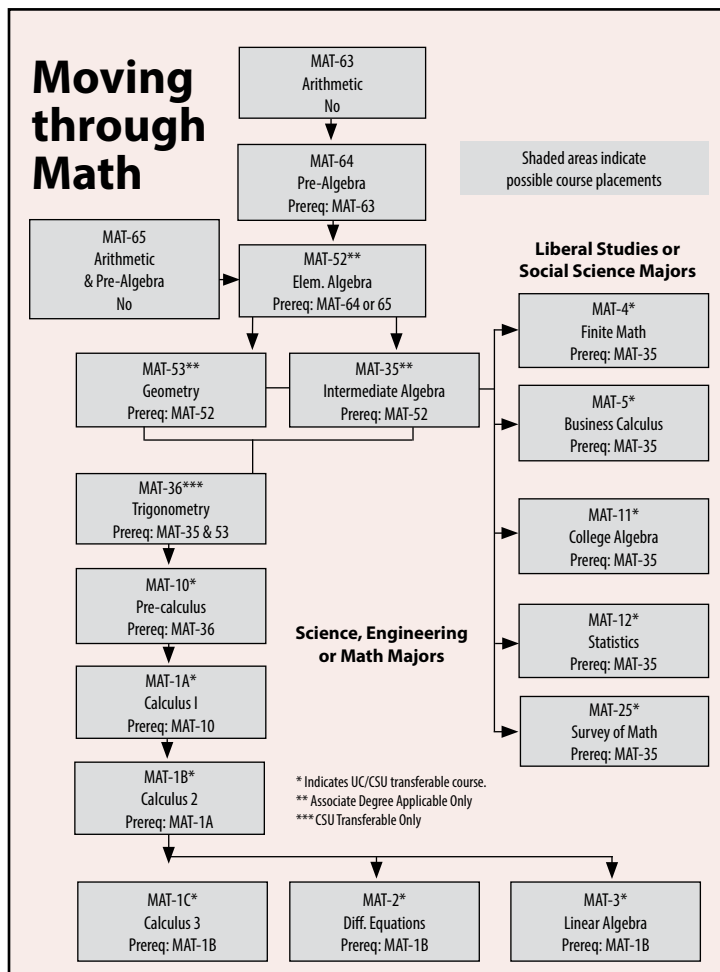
Moving through Math

MAT-63
Arithmetic
No

MAT-64
Pre-Algebra
Prereq: MAT-63

Shaded areas indicate possible course placements

MAT-65
Arithmetic
& Pre-Algebra
No

MAT-52**
Elem. Algebra
Prereq: MAT-64 or 65

Liberal Studies or Social Science Majors

MAT-53**
Geometry
Prereq: MAT-52

MAT-35**
Intermediate Algebra
Prereq: MAT-52

MAT-4*
Finite Math
Prereq: MAT-35

MAT-5*
Business Calculus
Prereq: MAT-35

MAT-36***
Trigonometry
Prereq: MAT-35 & 53

MAT-11*
College Algebra
Prereq: MAT-35

MAT-10*
Pre-calculus
Prereq: MAT-36

Science, Engineering or Math Majors

MAT-12*
Statistics
Prereq: MAT-35

MAT-1A*
Calculus I
Prereq: MAT-10

MAT-25*
Survey of Math
Prereq: MAT-35

MAT-1B*
Calculus 2
Prereq: MAT-1A

* Indicates UC/CSU transferable course.
** Associate Degree Applicable Only
*** CSU Transferable Only

MAT-1C*
Calculus 3
Prereq: MAT-1B

MAT-2*
Diff. Equations
Prereq: MAT-1B

MAT-3*
Linear Algebra
Prereq: MAT-1B